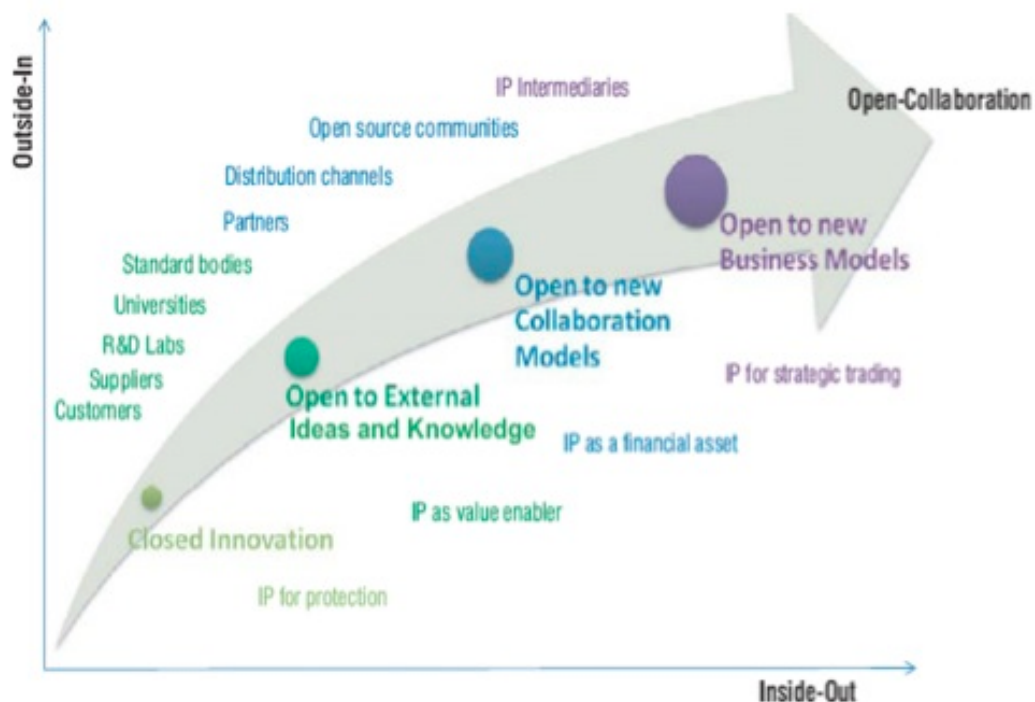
Outside-In

IP Intermediaries

Open-Collaboration

Open source communities

Distribution channels

Partners

Standard bodies

Universities

R&D Labs

Suppliers

Customers

Open to new Business Models

Open to new Collaboration Models

Open to External Ideas and Knowledge

IP for strategic trading

IP as a financial asset

IP as value enabler

Closed Innovation

IP for protection

Inside-Out